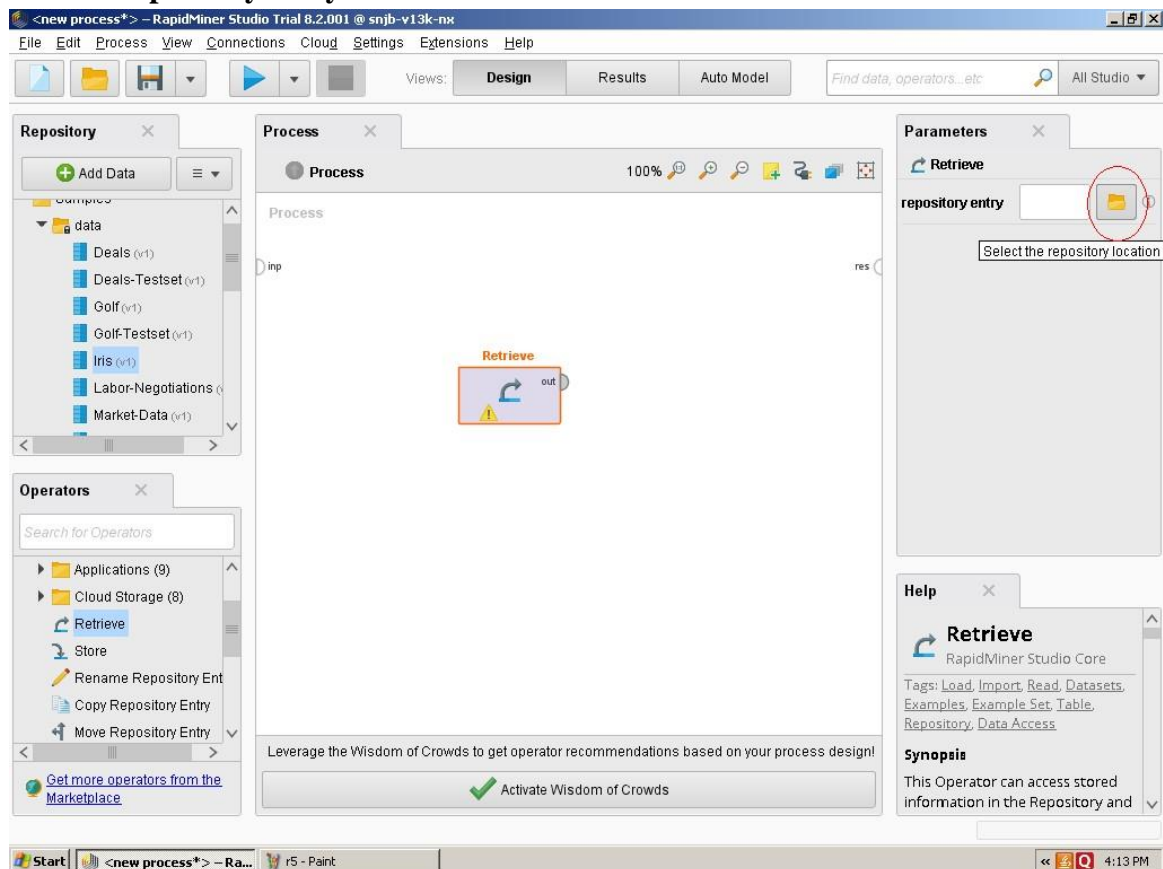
<new process*> – RapidMiner Studio Trial 8.2.001 @ snjb-v13k-nx

File Edit Process View Connections Cloud Settings Extensions Help

Views: Design Results Auto Model

Find data, operators...etc

All Studio ▾

Repository

Add Data

Samples

data

Deals (v1)

Deals-Testset (v1)

Golf (v1)

Golf-Testset (v1)

Iris (v1)

Labor-Negotiations (

Market-Data (v1)

Operators

Search for Operators

Applications (9)

Cloud Storage (8)

Retrieve

Store

Rename Repository Ent

Copy Repository Entry

Move Repository Entry

Get more operators from the Marketplace

Process

Process

100%

Process

inp

res

Retrieve

out

Leverage the Wisdom of Crowds to get operator recommendations based on your process design!

Activate Wisdom of Crowds

Parameters

Retrieve

repository entry

Select the repository location

Help

Retrieve

RapidMiner Studio Core

Tags: Load, Import, Read, Datasets, Examples, Example Set, Table, Repository, Data Access

Synopsis

This Operator can access stored information in the Repository and

Start <new process*> – Ra... r5 - Paint 4:13 PM